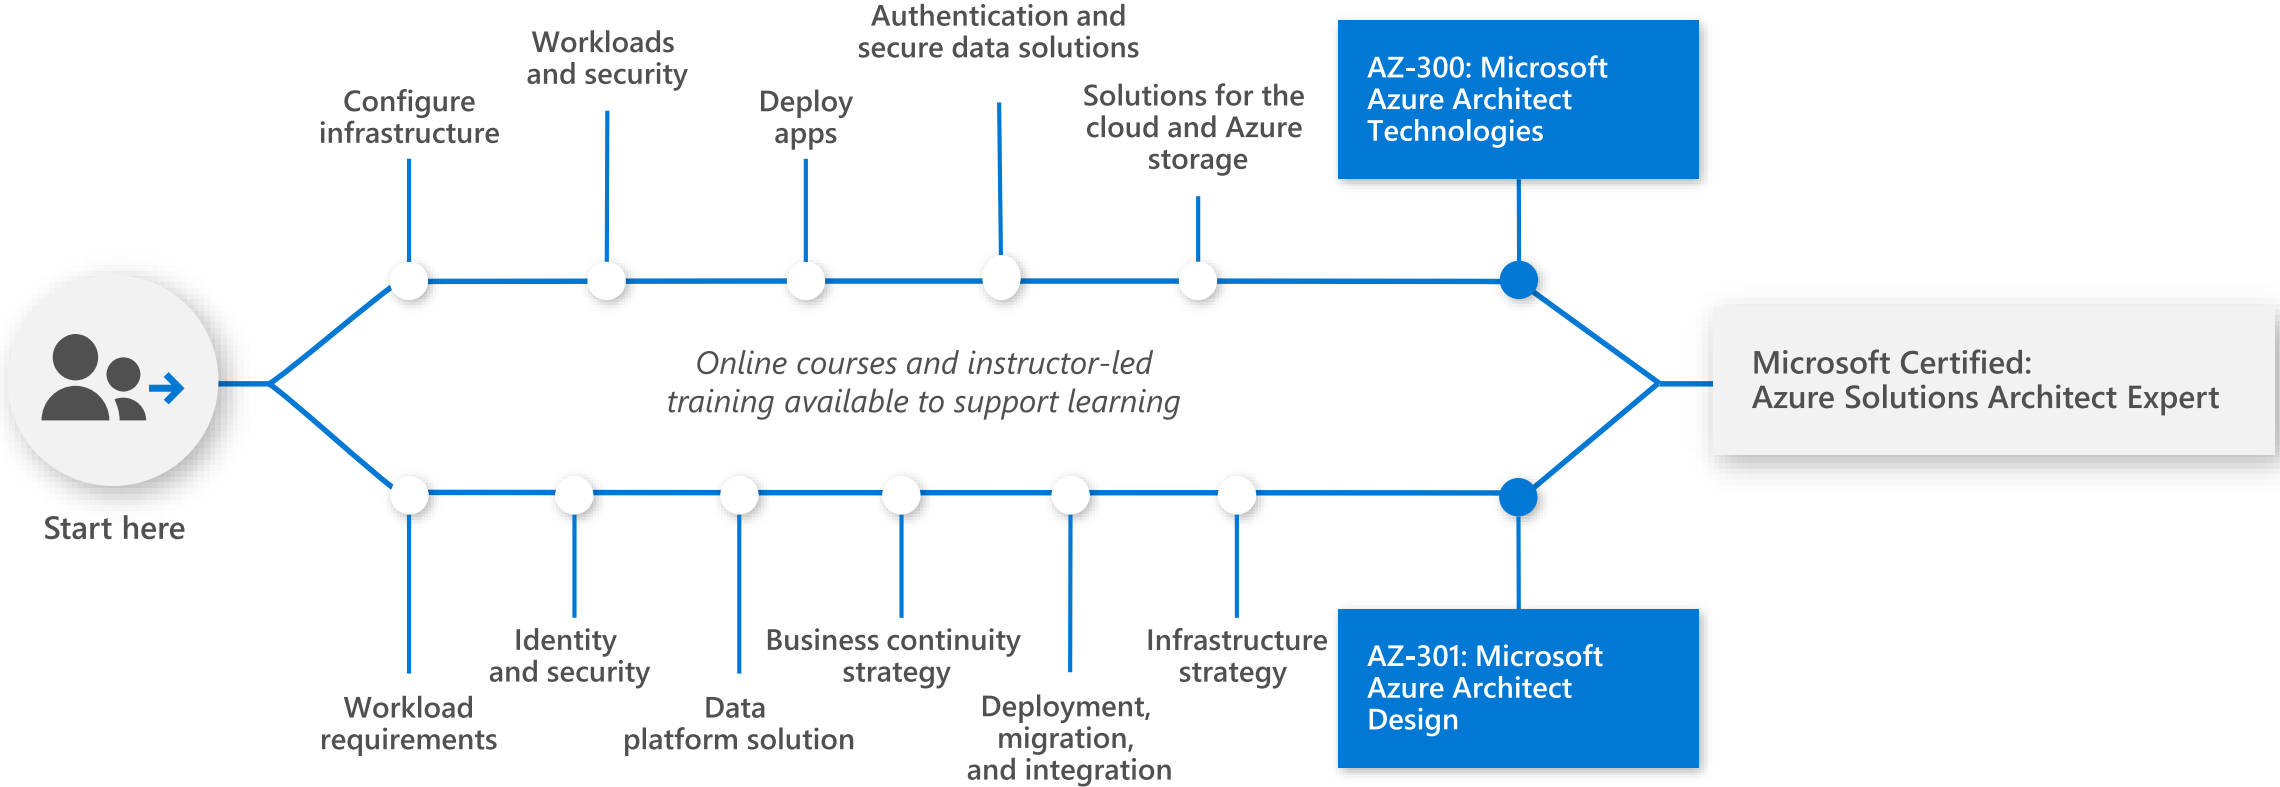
Start here

Configure infrastructure

Workloads and security

Deploy apps

Authentication and secure data solutions

Solutions for the cloud and Azure storage

AZ-300: Microsoft Azure Architect Technologies

Online courses and instructor-led training available to support learning

Microsoft Certified: Azure Solutions Architect Expert

Workload requirements

Identity and security

Data platform solution

Business continuity strategy

Deployment, migration, and integration

Infrastructure strategy

AZ-301: Microsoft Azure Architect Design